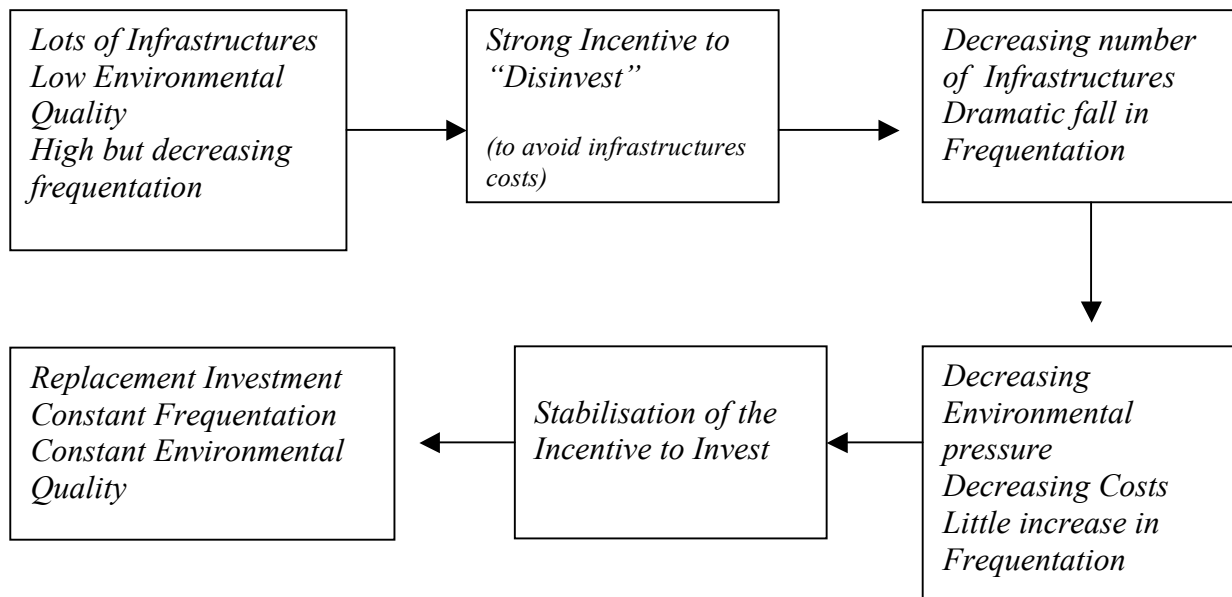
Lots of Infrastructures
Low Environmental Quality
High but decreasing frequentation

Strong Incentive to "Disinvest"

(to avoid infrastructures costs)

Decreasing number of Infrastructures
Dramatic fall in Frequentation

Decreasing Environmental pressure
Decreasing Costs
Little increase in Frequentation

Stabilisation of the Incentive to Invest

Replacement Investment
Constant Frequentation
Constant Environmental Quality